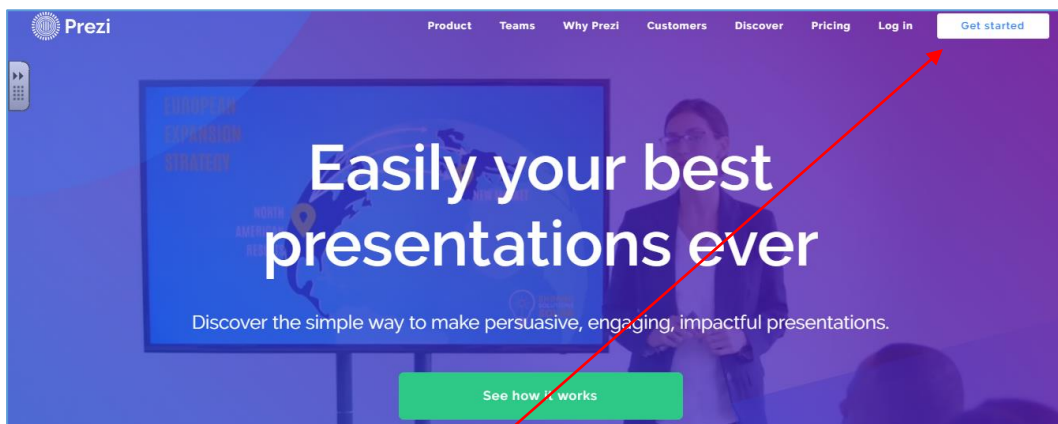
Prezi

Product Teams Why Prezi Customers Discover Pricing Log in Get started

EUROPEAN EXPANSION STRATEGY

NORTH AMERI

NEW YORK

Easily your best presentations ever

Discover the simple way to make persuasive, engaging, impactful presentations.

See how it works